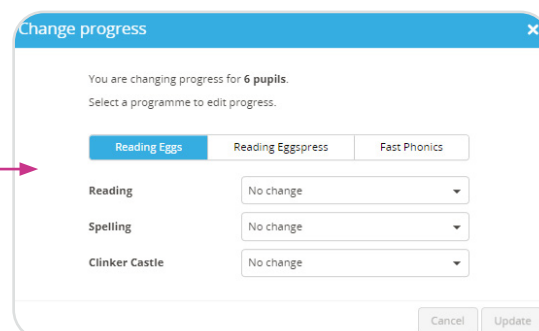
Change progress

×

You are changing progress for **6 pupils**.

Select a programme to edit progress.

Reading Eggs | Reading Eggspress | Fast Phonics

Reading
No change

Spelling
No change

Clinker Castle
No change

Cancel Update